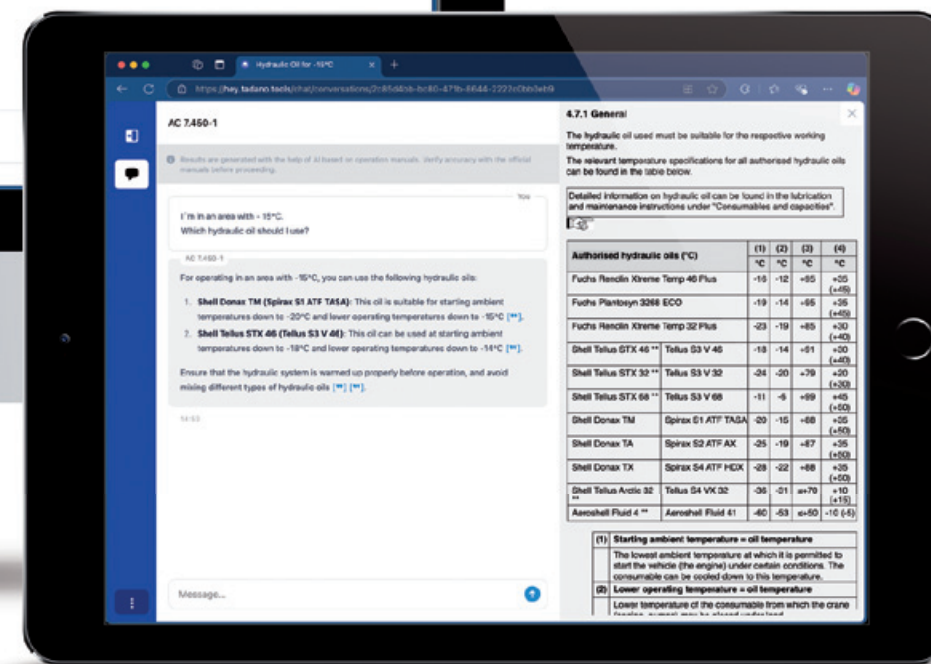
Hydraulic Oil for -15°C

https://hey.tadano.tools/chat/conversations/2c85d4bb-bc80-471b-8644-2222c0bb3eb9

AC 7.450-1

Results are generated with the help of AI based on operation manuals. Verify accuracy with the official manuals before proceeding.

You

I'm in an area with - 15°C.
Which hydraulic oil should I use?

AC 7.450-1

For operating in an area with -15°C, you can use the following hydraulic oils:

1. **Shell Donax TM (Spirax S1 ATF TASA):** This oil is suitable for starting ambient temperatures down to -20°C and lower operating temperatures down to -15°C [**].
2. **Shell Tellus STX 46 (Tellus S3 V 46):** This oil can be used at starting ambient temperatures down to -18°C and lower operating temperatures down to -14°C [**].

Ensure that the hydraulic system is warmed up properly before operation, and avoid mixing different types of hydraulic oils [**] [**].

14:53

Message...

4.7.1 General

The hydraulic oil used must be suitable for the respective working temperature.

The relevant temperature specifications for all authorised hydraulic oils can be found in the table below.

Detailed information on hydraulic oil can be found in the lubrication and maintenance instructions under "Consumables and capacities".

| Authorised hydraulic oils (°C) | | (1) °C | (2) °C | (3) °C | (4) °C |
|---|---|---|---|---|---|
| Fuchs Renolin Xtreme Temp 46 Plus | | -16 | -12 | +85 | +35 (+45) |
| Fuchs Plantosyn 3268 ECO | | -19 | -14 | +85 | +35 (+45) |
| Fuchs Renolin Xtreme Temp 32 Plus | | -23 | -19 | +85 | +30 (+40) |
| Shell Tellus STX 46 ** | Tellus S3 V 46 | -18 | -14 | +91 | +30 (+40) |
| Shell Tellus STX 32 ** | Tellus S3 V 32 | -24 | -20 | +79 | +20 (+20) |
| Shell Tellus STX 68 ** | Tellus S3 V 68 | -11 | -6 | +99 | +45 (+50) |
| Shell Donax TM | Spirax S1 ATF TASA | -20 | -15 | +88 | +35 (+50) |
| Shell Donax TA | Spirax S2 ATF AX | -25 | -19 | +87 | +35 (+50) |
| Shell Donax TX | Spirax S4 ATF HDX | -28 | -22 | +88 | +35 (+50) |
| Shell Tellus Arctic 32 ** | Tellus S4 VX 32 | -36 | -31 | +70 | +10 (+15) |
| Aeroshell Fluid 4 ** | Aeroshell Fluid 41 | -60 | -53 | +50 | -10 (-5) |

| (1) | Starting ambient temperature = oil temperature |
|---|---|
| | The lowest ambient temperature at which it is permitted to start the vehicle (the engine) under certain conditions. The consumable can be cooled down to this temperature. |
| (2) | Lower operating temperature = oil temperature |
| | Lower temperature of the consumable from which the crane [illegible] |